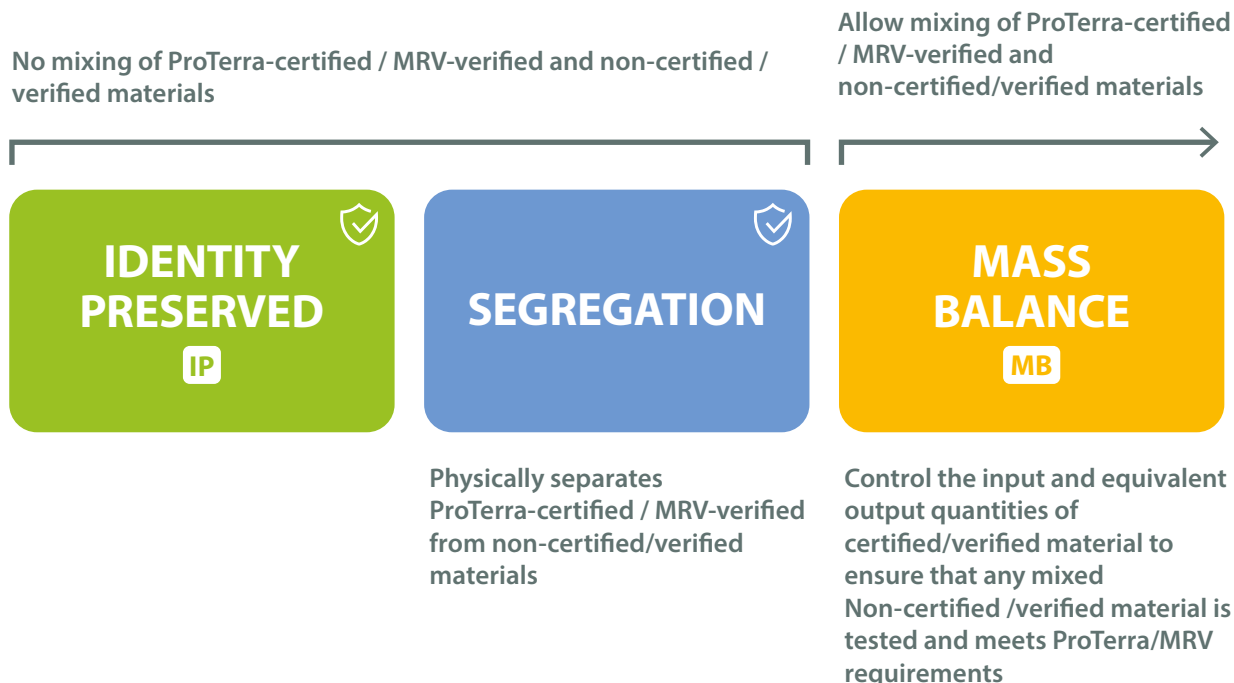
No mixing of ProTerra-certified / MRV-verified and non-certified / verified materials

Allow mixing of ProTerra-certified / MRV-verified and non-certified/verified materials

IDENTITY PRESERVED

IP

SEGREGATION

MASS BALANCE

MB

Physically separates ProTerra-certified / MRV-verified from non-certified/verified materials

Control the input and equivalent output quantities of certified/verified material to ensure that any mixed Non-certified /verified material is tested and meets ProTerra/MRV requirements